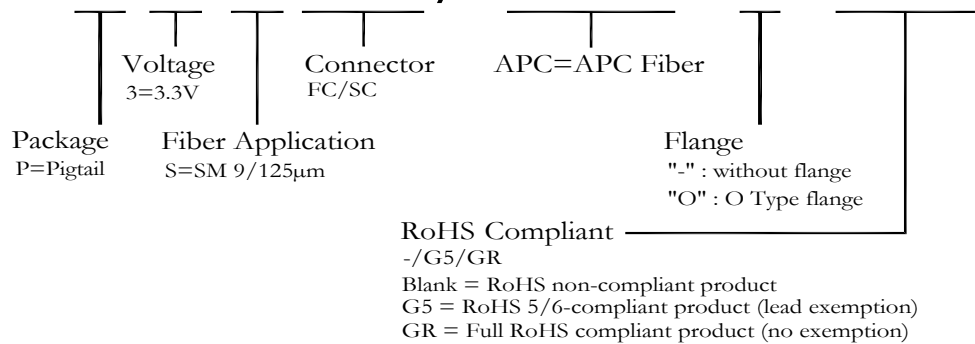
Voltage
3=3.3V

Connector
FC/SC

APC=APC Fiber

Package
P=Pigtail

Fiber Application
S=SM 9/125μm

Flange
"-" : without flange
"O" : O Type flange

RoHS Compliant
-/G5/GR
Blank = RoHS non-compliant product
G5 = RoHS 5/6-compliant product (lead exemption)
GR = Full RoHS compliant product (no exemption)